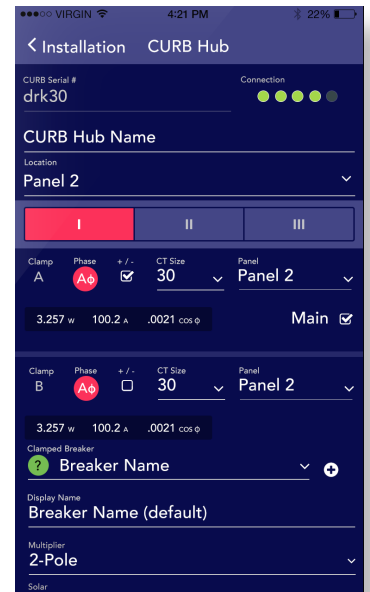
●●●○○ VIRGIN 4:21 PM 22%

< Installation CURB Hub

CURB Serial #
drk30

Connection

CURB Hub Name

Location
Panel 2

I | II | III

Clamp
A
Phase
Aϕ
+ / -
CT Size
30
Panel
Panel 2

3.257 W 100.2 A .0021 cos ϕ

Main

Clamp
B
Phase
Aϕ
+ / -
CT Size
30
Panel
Panel 2

3.257 W 100.2 A .0021 cos ϕ

Clamped Breaker
? Breaker Name

Display Name
Breaker Name (default)

Multiplier
2-Pole

Solar